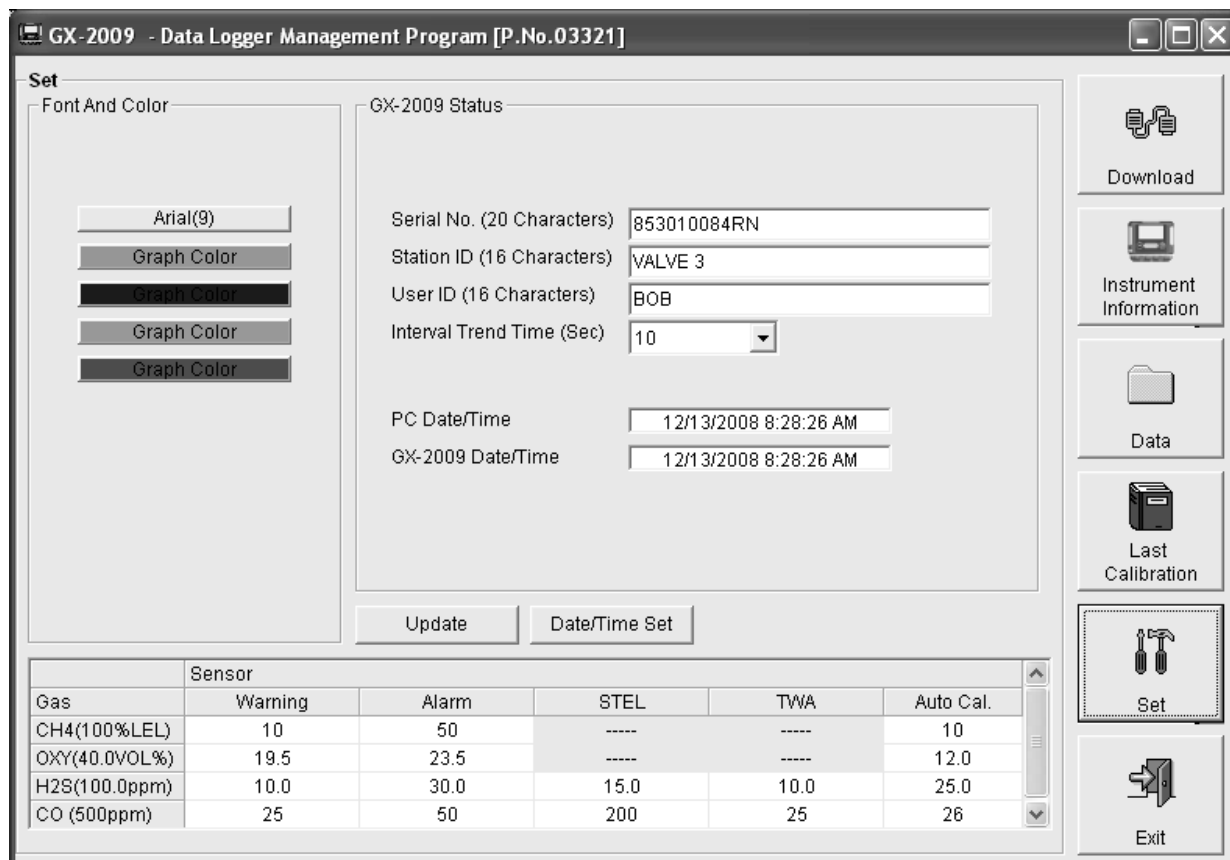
GX-2009 - Data Logger Management Program [P.No.03321]

Set

Font And Color

Arial(9)
Graph Color
Graph Color
Graph Color
Graph Color

GX-2009 Status

Serial No. (20 Characters) 853010084RN
Station ID (16 Characters) VALVE 3
User ID (16 Characters) BOB
Interval Trend Time (Sec) 10

PC Date/Time 12/13/2008 8:28:26 AM
GX-2009 Date/Time 12/13/2008 8:28:26 AM

Update
Date/Time Set

| | Sensor | | | | |
|---|---|---|---|---|---|
| Gas | Warning | Alarm | STEL | TWA | Auto Cal. |
| CH4(100%LEL) | 10 | 50 | ----- | ----- | 10 |
| OXY(40.0VOL%) | 19.5 | 23.5 | ----- | ----- | 12.0 |
| H2S(100.0ppm) | 10.0 | 30.0 | 15.0 | 10.0 | 25.0 |
| CO (500ppm) | 25 | 50 | 200 | 25 | 26 |

Download
Instrument Information
Data
Last Calibration
Set
Exit